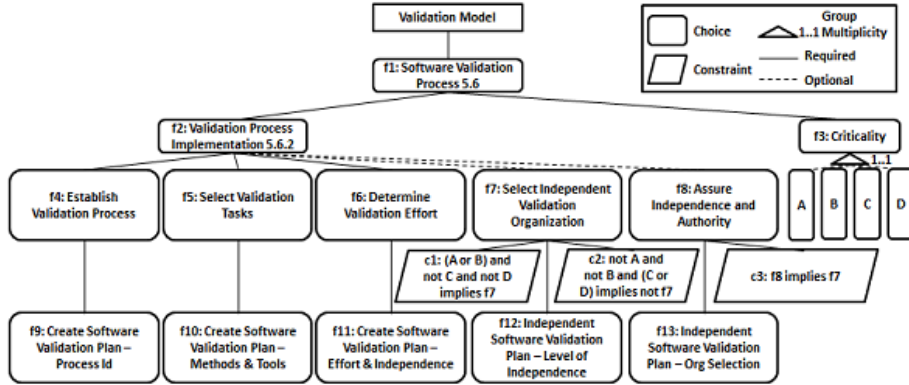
Validation Model

Choice

Constraint

Group 1..1 Multiplicity

Required

Optional

f1: Software Validation Process 5.6

f2: Validation Process Implementation 5.6.2

f3: Criticality

1..1

f4: Establish Validation Process

f5: Select Validation Tasks

f6: Determine Validation Effort

f7: Select Independent Validation Organization

f8: Assure Independence and Authority

A

B

C

D

c1: (A or B) and not C and not D implies f7

c2: not A and not B and (C or D) implies not f7

c3: f8 implies f7

f9: Create Software Validation Plan – Process Id

f10: Create Software Validation Plan – Methods & Tools

f11: Create Software Validation Plan – Effort & Independence

f12: Independent Software Validation Plan – Level of Independence

f13: Independent Software Validation Plan – Org Selection